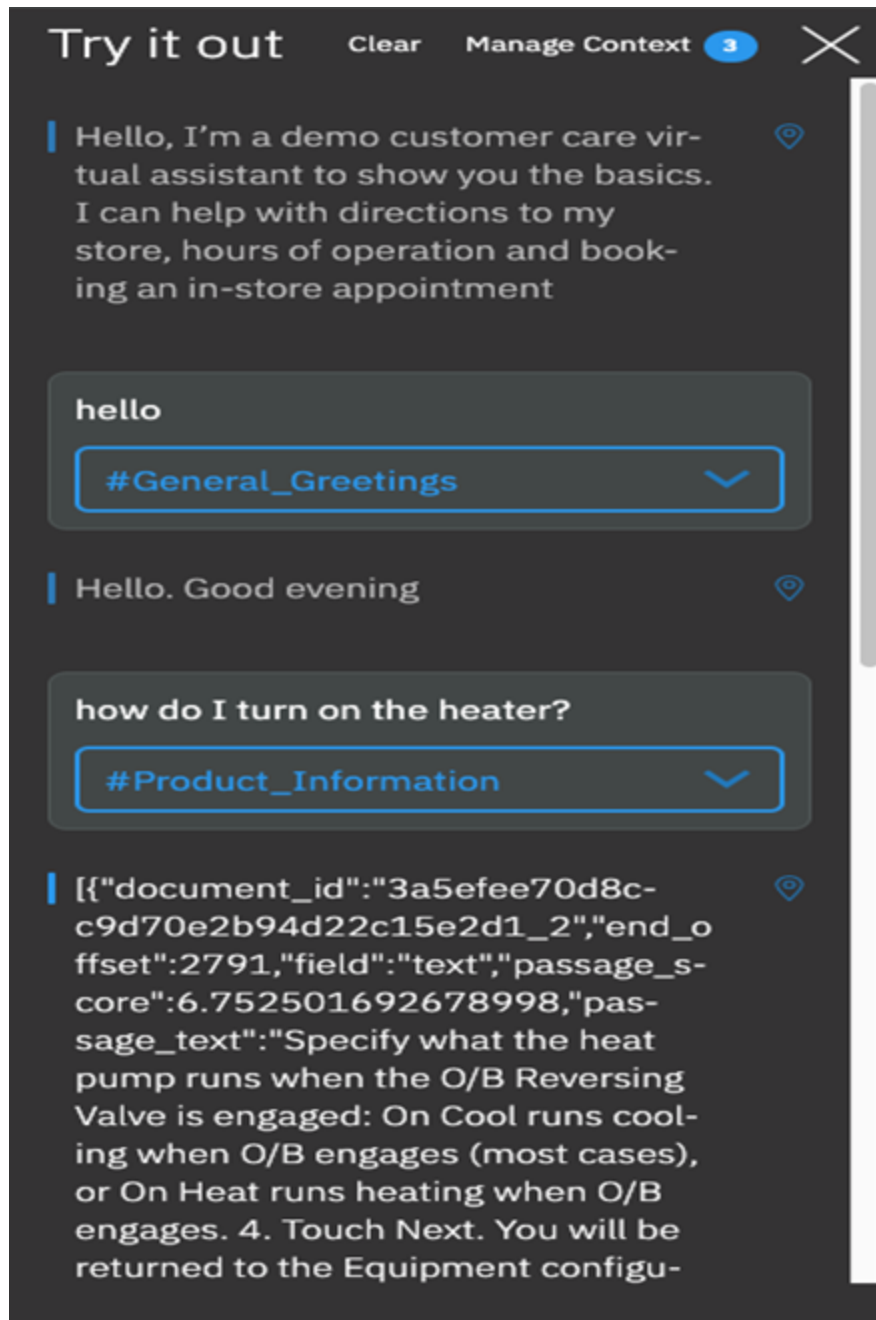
Try it out Clear Manage Context 3

Hello, I'm a demo customer care virtual assistant to show you the basics. I can help with directions to my store, hours of operation and booking an in-store appointment

hello

#General_Greetings

Hello. Good evening

how do I turn on the heater?

#Product_Information

[{"document_id":"3a5efee70d8c-c9d70e2b94d22c15e2d1_2","end_offset":2791,"field":"text","passage_score":6.752501692678998,"passage_text":"Specify what the heat pump runs when the O/B Reversing Valve is engaged: On Cool runs cooling when O/B engages (most cases), or On Heat runs heating when O/B engages. 4. Touch Next. You will be returned to the Equipment configu-